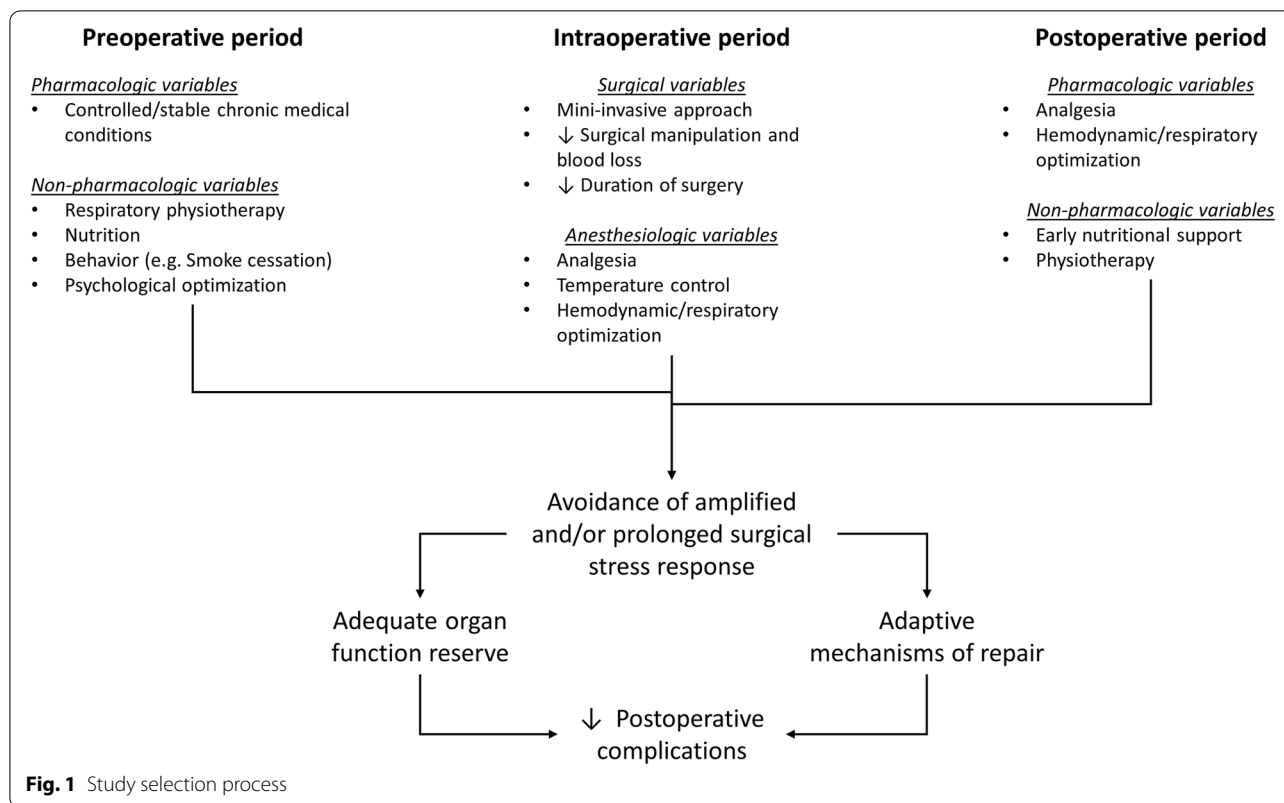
Preoperative period

Pharmacologic variables
• Controlled/stable chronic medical conditions

Non-pharmacologic variables
• Respiratory physiotherapy
• Nutrition
• Behavior (e.g. Smoke cessation)
• Psychological optimization

Intraoperative period

Surgical variables
• Mini-invasive approach
• ↓ Surgical manipulation and blood loss
• ↓ Duration of surgery

Anesthesiologic variables
• Analgesia
• Temperature control
• Hemodynamic/respiratory optimization

Postoperative period

Pharmacologic variables
• Analgesia
• Hemodynamic/respiratory optimization

Non-pharmacologic variables
• Early nutritional support
• Physiotherapy

Avoidance of amplified and/or prolonged surgical stress response

Adequate organ function reserve

Adaptive mechanisms of repair

↓ Postoperative complications

Fig. 1 Study selection process